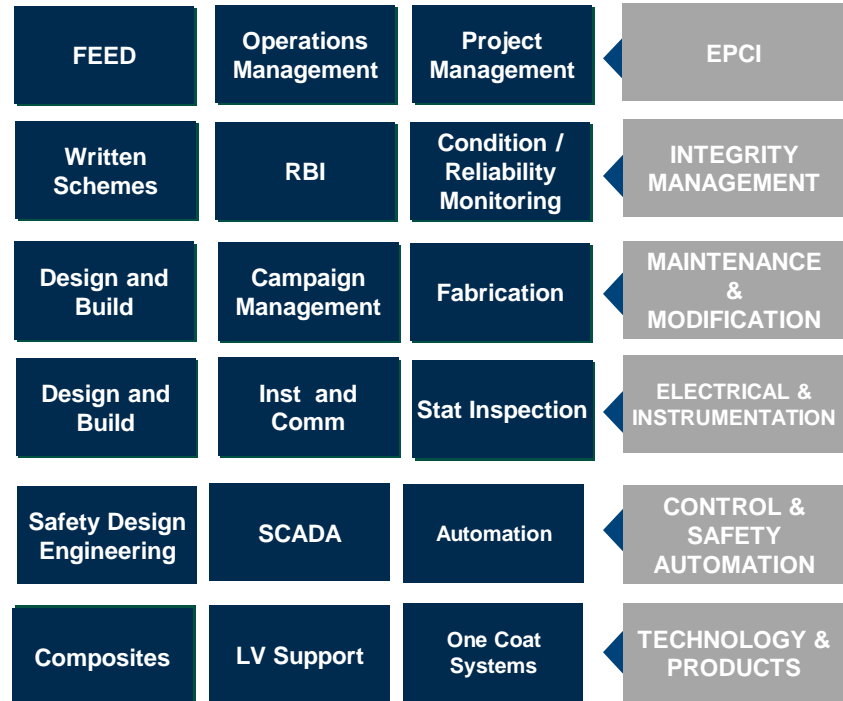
FEED

Operations Management

Project Management

EPCI

Written Schemes

RBI

Condition / Reliability Monitoring

INTEGRITY MANAGEMENT

Design and Build

Campaign Management

Fabrication

MAINTENANCE & MODIFICATION

Design and Build

Inst and Comm

Stat Inspection

ELECTRICAL & INSTRUMENTATION

Safety Design Engineering

SCADA

Automation

CONTROL & SAFETY AUTOMATION

Composites

LV Support

One Coat Systems

TECHNOLOGY & PRODUCTS